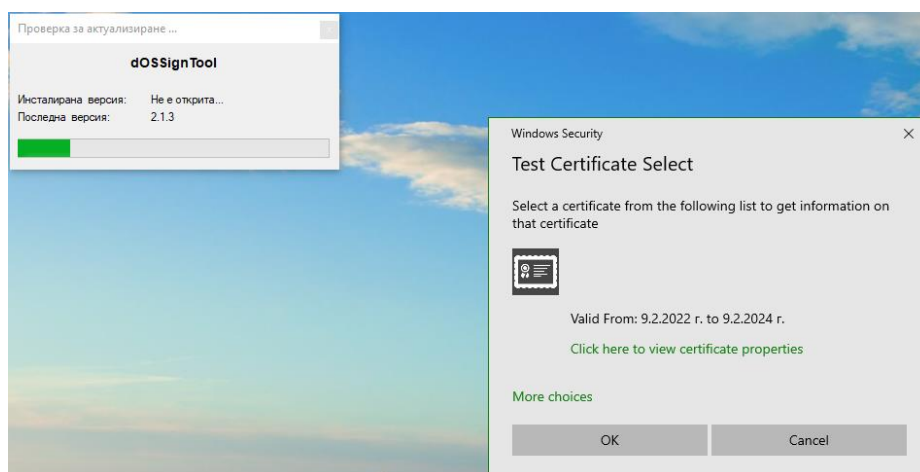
Проверка за актуализиране ...

dOSSignTool

Инсталирана версия: Не е открита...
Последна версия: 2.1.3

Windows Security

Test Certificate Select

Select a certificate from the following list to get information on that certificate

Valid From: 9.2.2022 г. to 9.2.2024 г.

Click here to view certificate properties

More choices

OK

Cancel